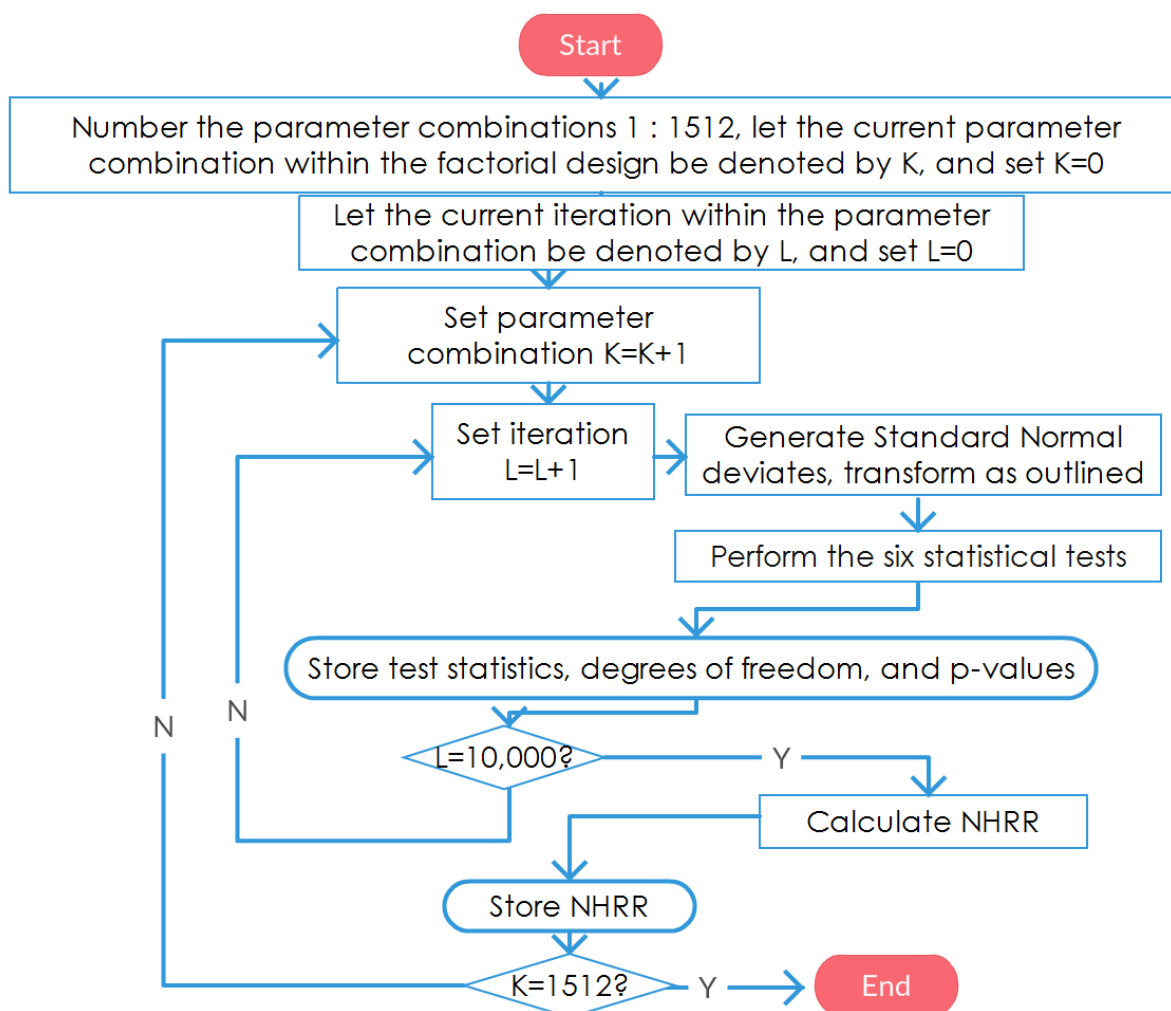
Start

Number the parameter combinations 1 : 1512, let the current parameter combination within the factorial design be denoted by K, and set K=0

Let the current iteration within the parameter combination be denoted by L, and set L=0

Set parameter combination K=K+1

Set iteration L=L+1

Generate Standard Normal deviates, transform as outlined

Perform the six statistical tests

Store test statistics, degrees of freedom, and p-values

N

N

L=10,000?

Y

Calculate NHRR

Store NHRR

K=1512?

Y

End